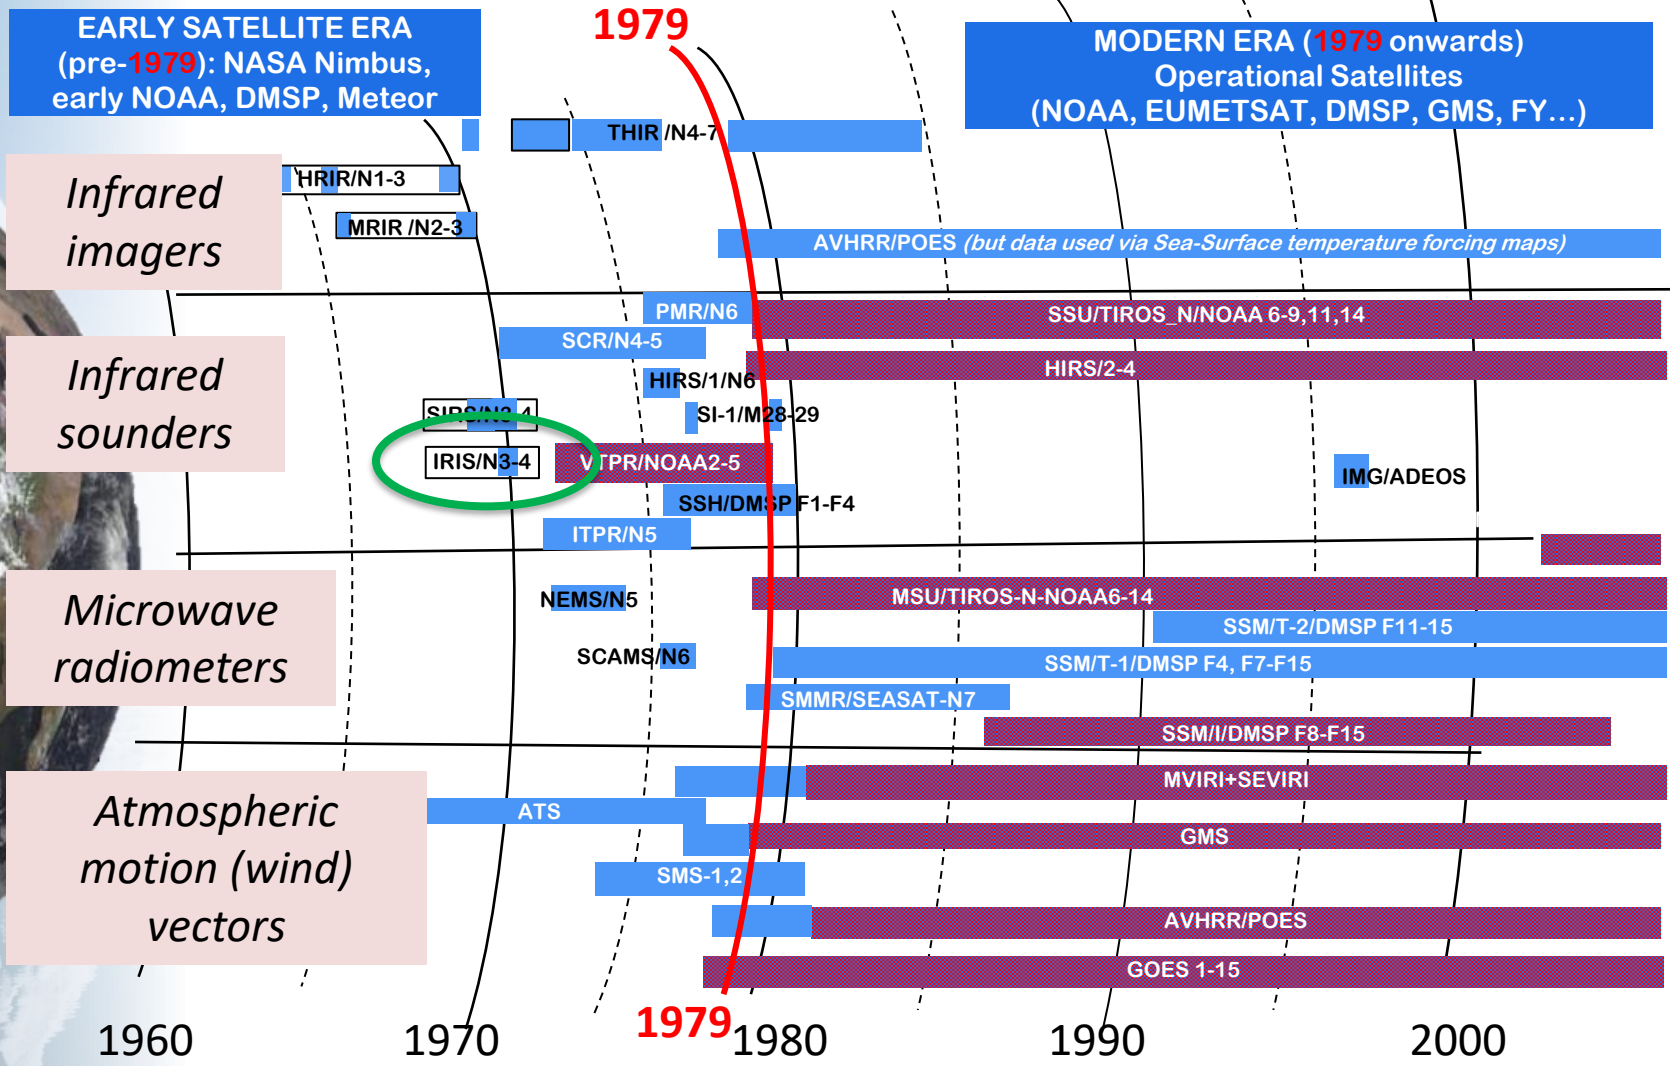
EARLY SATELLITE ERA (pre-1979): NASA Nimbus, early NOAA, DMSP, Meteor

1979

MODERN ERA (1979 onwards) Operational Satellites (NOAA, EUMETSAT, DMSP, GMS, FY…)

THIR /N4-7

Infrared imagers

HRIR/N1-3

MRIR /N2-3

AVHRR/POES (but data used via Sea-Surface temperature forcing maps)

PMR/N6

SSU/TIROS_N/NOAA 6-9,11,14

SCR/N4-5

Infrared sounders

HIRS/1/N6

HIRS/2-4

SIRS/N3-4

SI-1/M28-29

IRIS/N3-4

VTPR/NOAA2-5

IMG/ADEOS

SSH/DMSP F1-F4

ITPR/N5

Microwave radiometers

NEMS/N5

MSU/TIROS-N-NOAA6-14

SSM/T-2/DMSP F11-15

SCAMS/N6

SSM/T-1/DMSP F4, F7-F15

SMMR/SEASAT-N7

SSM/I/DMSP F8-F15

Atmospheric motion (wind) vectors

MVIRI+SEVIRI

ATS

GMS

SMS-1,2

AVHRR/POES

GOES 1-15

1960

1970

1979

1980

1990

2000